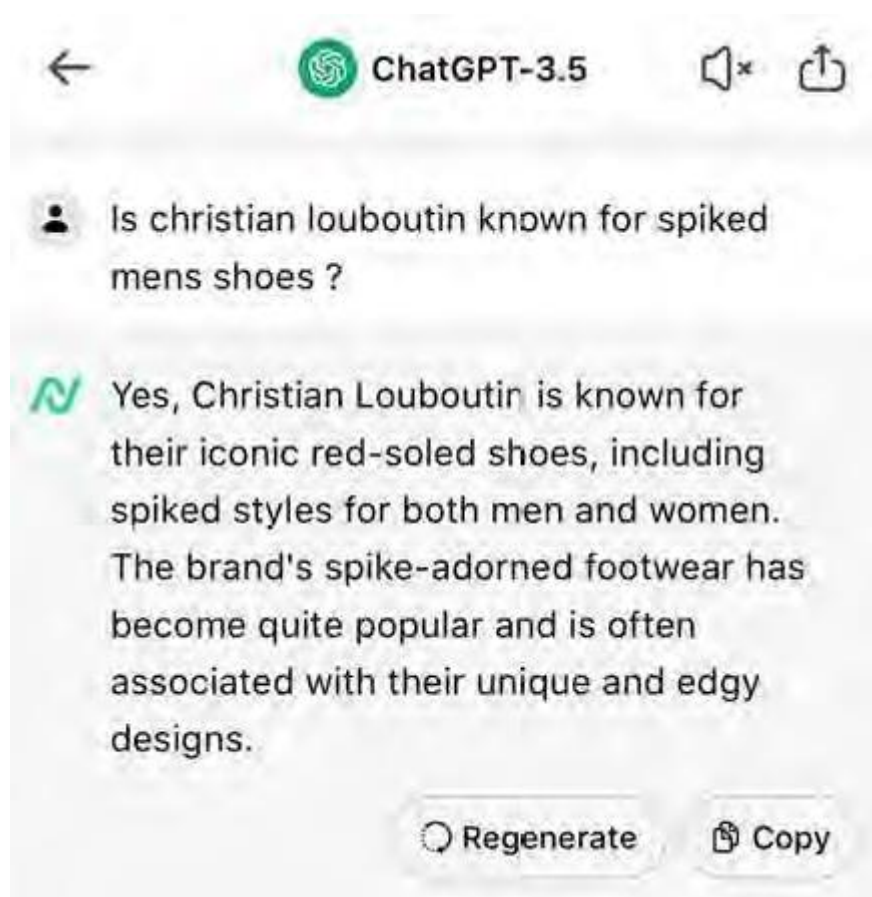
ChatGPT-3.5

Is christian louboutin known for spiked mens shoes ?

Yes, Christian Louboutin is known for their iconic red-soled shoes, including spiked styles for both men and women. The brand's spike-adorned footwear has become quite popular and is often associated with their unique and edgy designs.

Regenerate

Copy